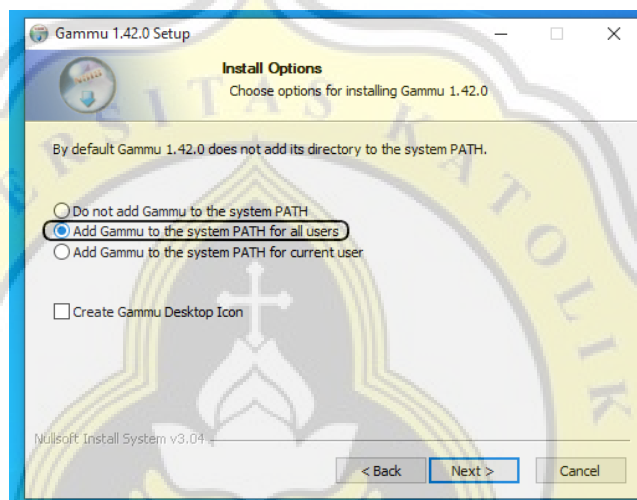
Gammu 1.42.0 Setup

Install Options
Choose options for installing Gammu 1.42.0

By default Gammu 1.42.0 does not add its directory to the system PATH.

Do not add Gammu to the system PATH
Add Gammu to the system PATH for all users
Add Gammu to the system PATH for current user

Create Gammu Desktop Icon

Nullsoft Install System v3.04

< Back
Next >
Cancel